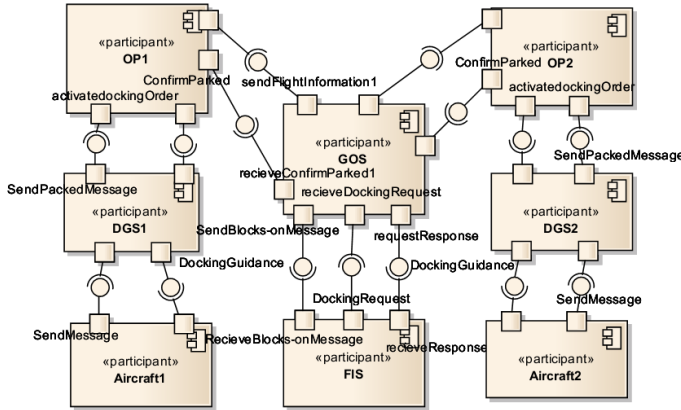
«participant»
OP1

ConfirmParked
sendFlightInformation1
activatedockingOrder

«participant»
OP2

ConfirmParked
activatedockingOrder

«participant»
GOS

recieveConfirmParked1
recieveDockingRequest
SendBlocks-onMessage
requestResponse

SendPackedMessage

«participant»
DGS1

DockingGuidance

SendPackedMessage

«participant»
DGS2

DockingGuidance
DockingRequest
SendMessage

SendMessage
RecieveBlocks-onMessage
recieveResponse

«participant»
Aircraft1

«participant»
FIS

«participant»
Aircraft2